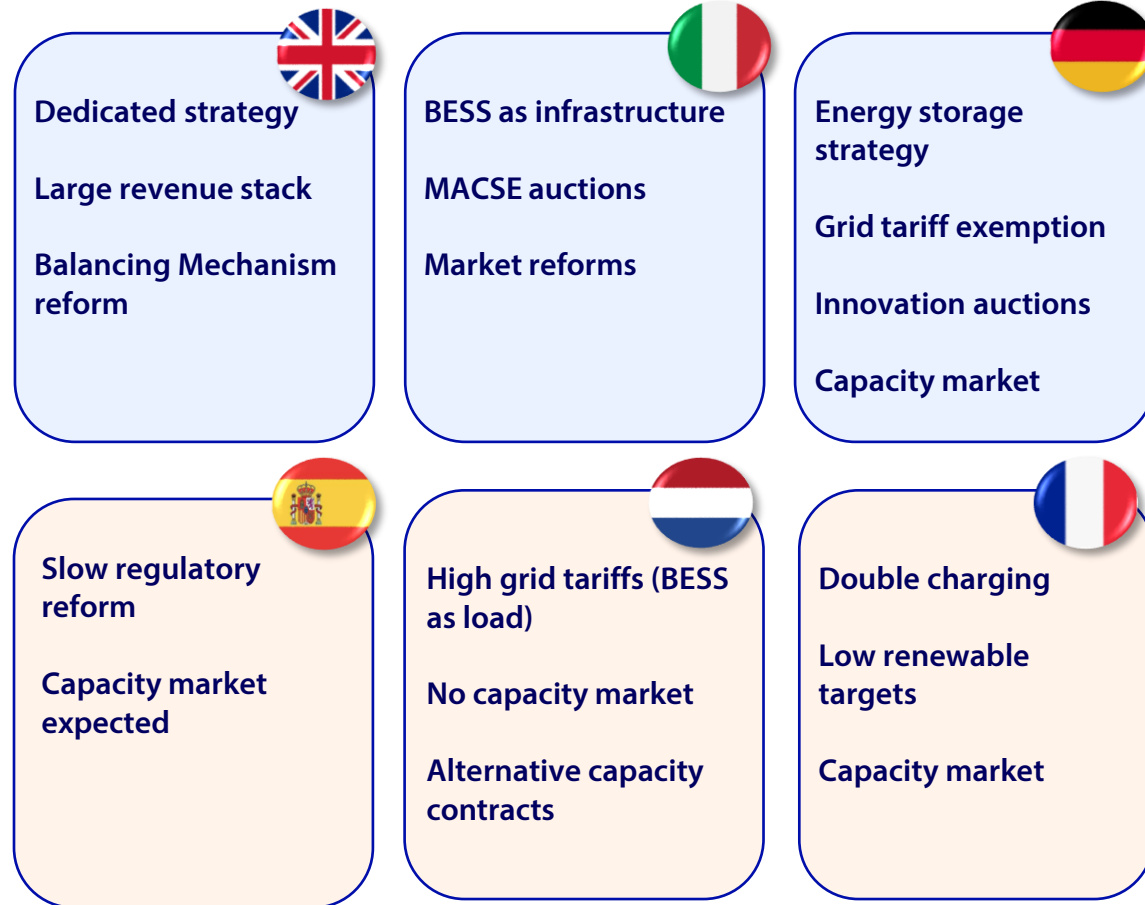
Dedicated strategy

Large revenue stack

Balancing Mechanism reform

BESS as infrastructure

MACSE auctions

Market reforms

Energy storage strategy

Grid tariff exemption

Innovation auctions

Capacity market

Slow regulatory reform

Capacity market expected

High grid tariffs (BESS as load)

No capacity market

Alternative capacity contracts

Double charging

Low renewable targets

Capacity market